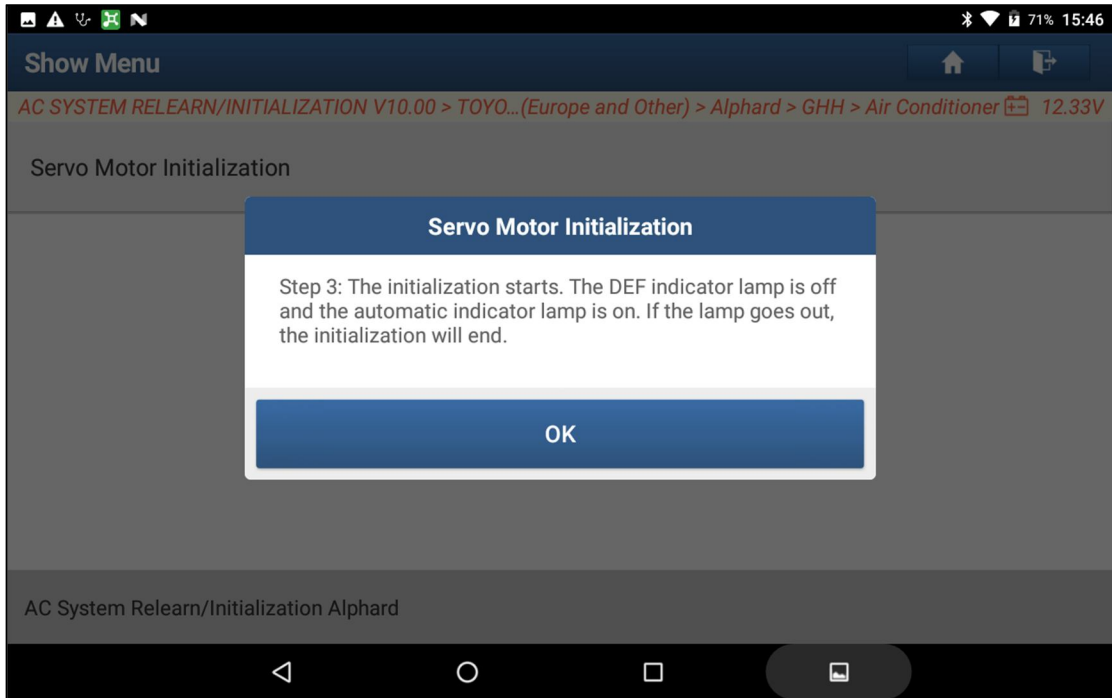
71% 15:46

Show Menu

AC SYSTEM RELEARN/INITIALIZATION V10.00 > TOYO...(Europe and Other) > Alphard > GHH > Air Conditioner 12.33V

Servo Motor Initialization

Servo Motor Initialization

Step 3: The initialization starts. The DEF indicator lamp is off and the automatic indicator lamp is on. If the lamp goes out, the initialization will end.

OK

AC System Relearn/Initialization Alphard